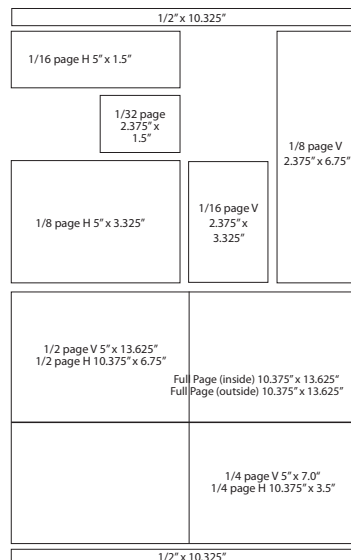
1/2" x 10.325"

1/16 page H 5" x 1.5"

1/32 page 2.375" x 1.5"

1/8 page V 2.375" x 6.75"

1/8 page H 5" x 3.325"

1/16 page V 2.375" x 3.325"

1/2 page V 5" x 13.625"
1/2 page H 10.375" x 6.75"

Full Page (inside) 10.375" x 13.625"
Full Page (outside) 10.375" x 13.625"

1/4 page V 5" x 7.0"
1/4 page H 10.375" x 3.5"

1/2" x 10.325"